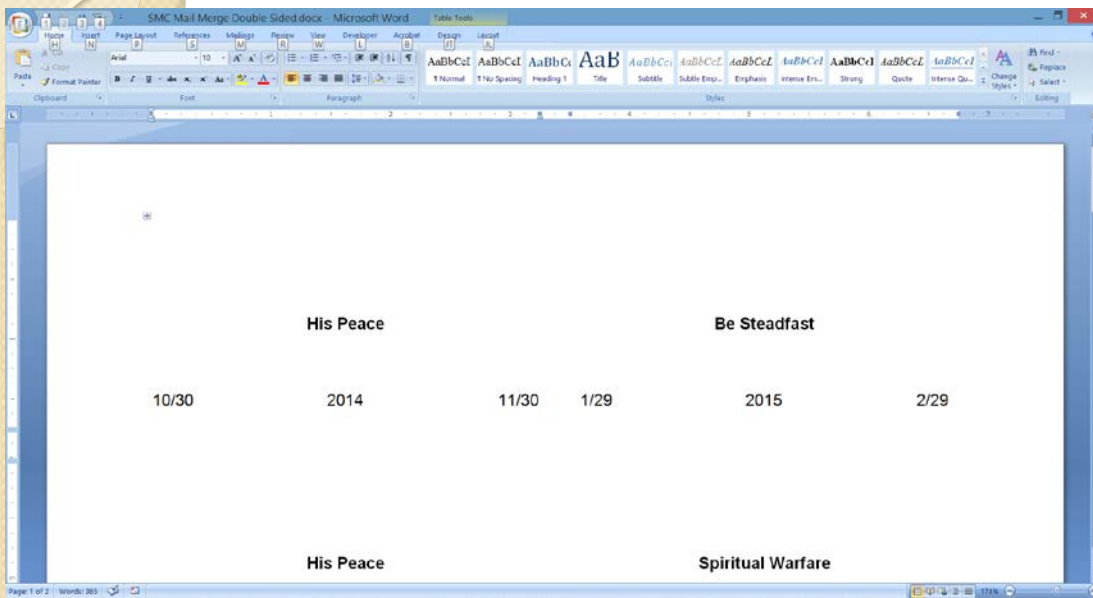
SMC Mail Merge Double Sided.docx - Microsoft Word
Table Tools
Home Insert Page Layout References Mailings Review View Developer Acrobat Design Layout
H N P S M R W L B JT JL
Paste
Copy
Format Painter
Clipboard
Arial
10
Font
Paragraph
AaBbCcI ¶ Normal
AaBbCcI ¶ No Spacing
AaBbCc Heading 1
AaB Title
AaBbCc Subtitle
AaBbCcL Subtle Emp...
AaBbCcL Emphasis
AaBbCcI Intense Em...
AaBbCcI Strong
AaBbCcL Quote
AaBbCcI Intense Qu...
Change Styles
Styles
Find
Replace
Select
Editing

His Peace

Be Steadfast

10/30 2014 11/30 1/29 2015 2/29

His Peace

Spiritual Warfare

Page: 1 of 2 Words: 385
178%